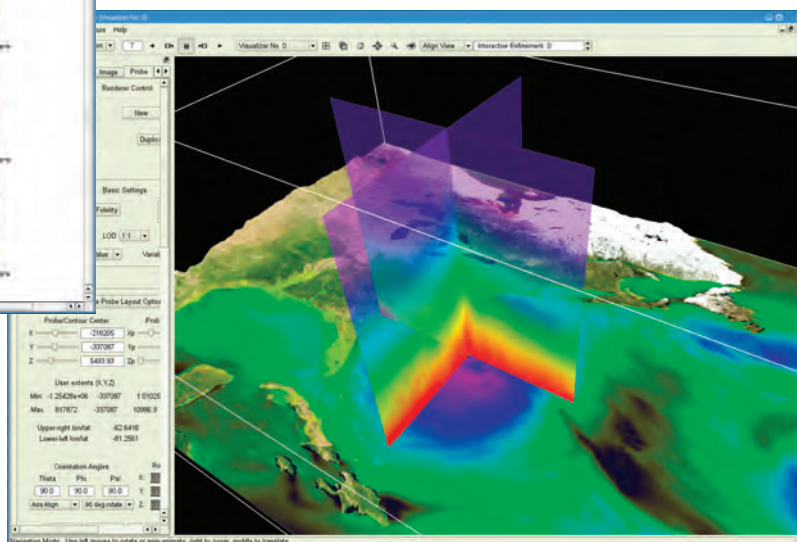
Visualizer No. 0
us Help
nt 7
Visualizer No. 0
Align View
Interactive Refinement: 0
Image Probe
Renderer Control
New
Duplic
Basic Settings
Fidelity
LOD 1:1
alue
Varia
Probe Layout Optio
Probe/Contour Center
Prob
X -216205 Xp
Y -337087 Yp
Z 5493.93 Zp
User extents (X,Y,Z)
Min -1.25428e+06 -337087 1.01025
Max 817872 -337087 10986.9
Upper-right lon/lat -62.6416
Lower-left lon/lat -81.2561
Orientation Angles
Ro
Theta Phi Psi
90.0 90.0 90.0
X:
Y:
Axis Align
90 deg rotate
Z:
Navigation Mode. Use left mouse to rotate or spin-animate, right to zoom, middle to translate